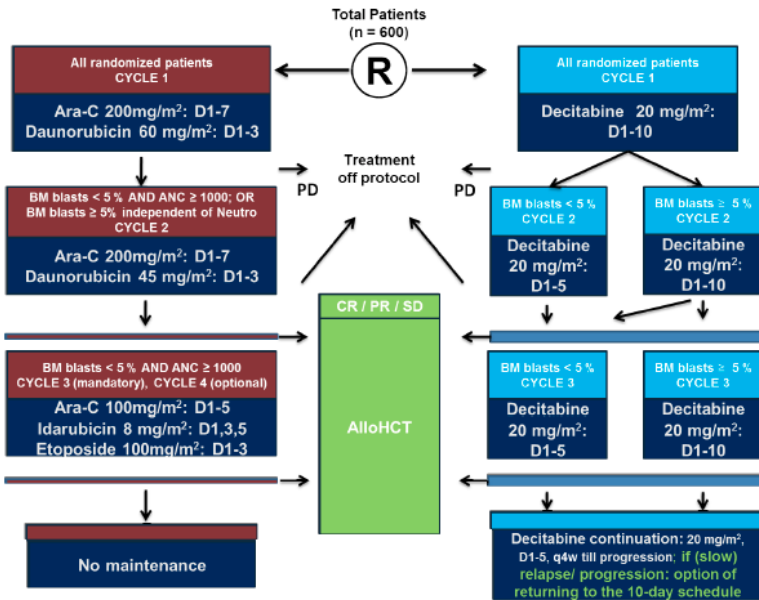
Total Patients
(n = 600)

R

All randomized patients
CYCLE 1

Ara-C 200mg/m$^2$: D1-7
Daunorubicin 60 mg/m$^2$: D1-3

All randomized patients
CYCLE 1

Decitabine 20 mg/m$^2$: D1-10

Treatment off protocol

PD

PD

BM blasts < 5 % AND ANC ≥ 1000; OR BM blasts ≥ 5% independent of Neutro
CYCLE 2

Ara-C 200mg/m$^2$: D1-7
Daunorubicin 45 mg/m$^2$: D1-3

BM blasts < 5 %
CYCLE 2

Decitabine 20 mg/m$^2$: D1-5

BM blasts ≥ 5 %
CYCLE 2

Decitabine 20 mg/m$^2$: D1-10

CR / PR / SD

AlloHCT

BM blasts < 5 % AND ANC ≥ 1000
CYCLE 3 (mandatory), CYCLE 4 (optional)

Ara-C 100mg/m$^2$: D1-5
Idarubicin 8 mg/m$^2$: D1,3,5
Etoposide 100mg/m$^2$: D1-3

BM blasts < 5 %
CYCLE 3

Decitabine 20 mg/m$^2$: D1-5

BM blasts ≥ 5 %
CYCLE 3

Decitabine 20 mg/m$^2$: D1-10

No maintenance

Decitabine continuation: 20 mg/m$^2$, D1-5, q4w till progression; if (slow) relapse/ progression: option of returning to the 10-day schedule